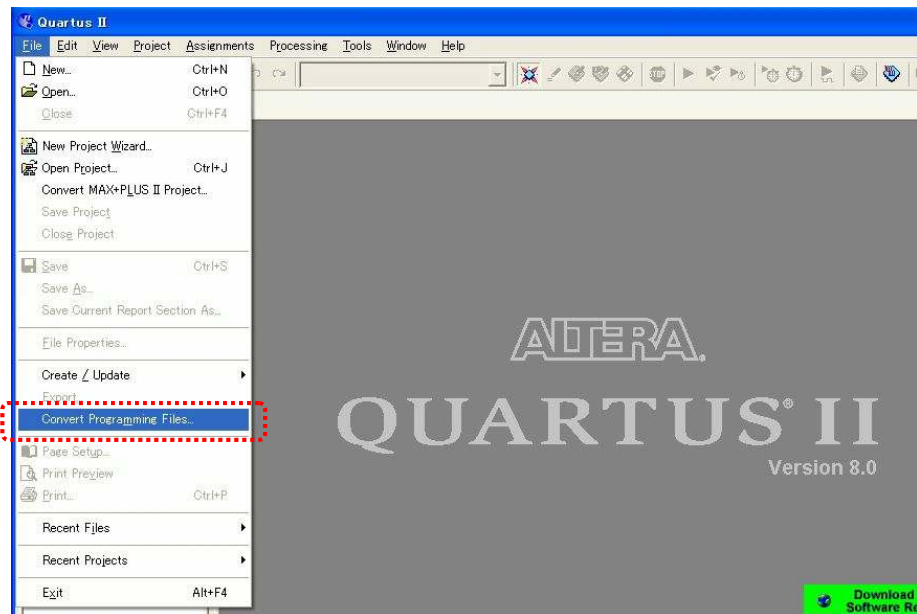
Quartus II

File Edit View Project Assignments Processing Tools Window Help

New... Ctrl+N
Open... Ctrl+O
Close Ctrl+F4
New Project Wizard...
Open Project... Ctrl+J
Convert MAX+PLUS II Project...
Save Project
Close Project
Save Ctrl+S
Save As...
Save Current Report Section As...
File Properties...
Create / Update
Export...
Convert Programming Files...
Page Setup...
Print Preview
Print... Ctrl+P
Recent Files
Recent Projects
Exit Alt+F4

ALTERA.
QUARTUS® II
Version 8.0

Download
Software Re